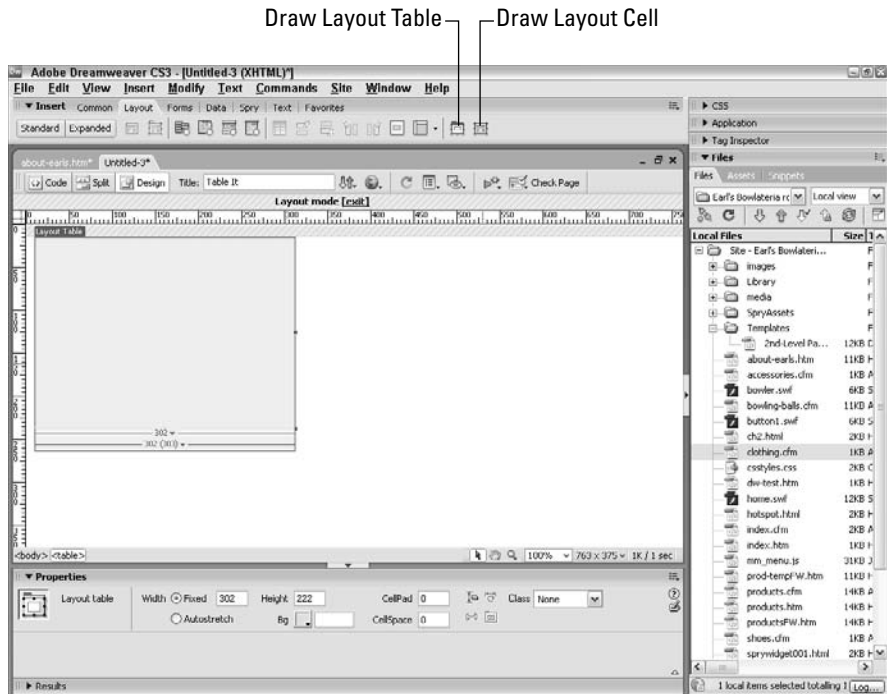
Draw Layout Table Draw Layout Cell

Adobe Dreamweaver CS3 - [Untitled-3 (XHTML)*]
File Edit View Insert Modify Text Commands Site Window Help
▼ Insert Common Layout Forms Data Spry Text Favorites
Standard Expanded

about-earls.htm* Untitled-3*
Code Split Design Title: Table It Check Page
Layout mode [exit]
Layout Table
302
302 (303)
<body> <table>
100% 763 x 375 1K / 1 sec

▼ Properties
Layout table Width Fixed 302 Height 222 CellPad 0 Class None
Autostretch Bg CellSpace 0

▶ Results

▶ CSS
▶ Application
▶ Tag Inspector
▼ Files
Files Assets Snippets
Earl's Bowlateria Local view
Local Files Size
Site - Earl's Bowlateri...
images
Library
media
SpryAssets
Templates
2nd-Level Pa... 12KB
about-earls.htm 11KB
accessories.cfm 1KB
bowler.swf 6KB
bowling-balls.cfm 11KB
button1.swf 6KB
ch2.html 2KB
clothing.cfm 1KB
cssstyles.css 2KB
dw-test.htm 1KB
home.swf 12KB
hotspot.html 2KB
index.cfm 2KB
index.htm 1KB
mm_menu.js 31KB
prod-tempFW.htm 11KB
products.cfm 14KB
products.htm 14KB
productsFW.htm 14KB
shoes.cfm 1KB
sprywidget001.html 2KB
1 local items selected totalling 1 Log...